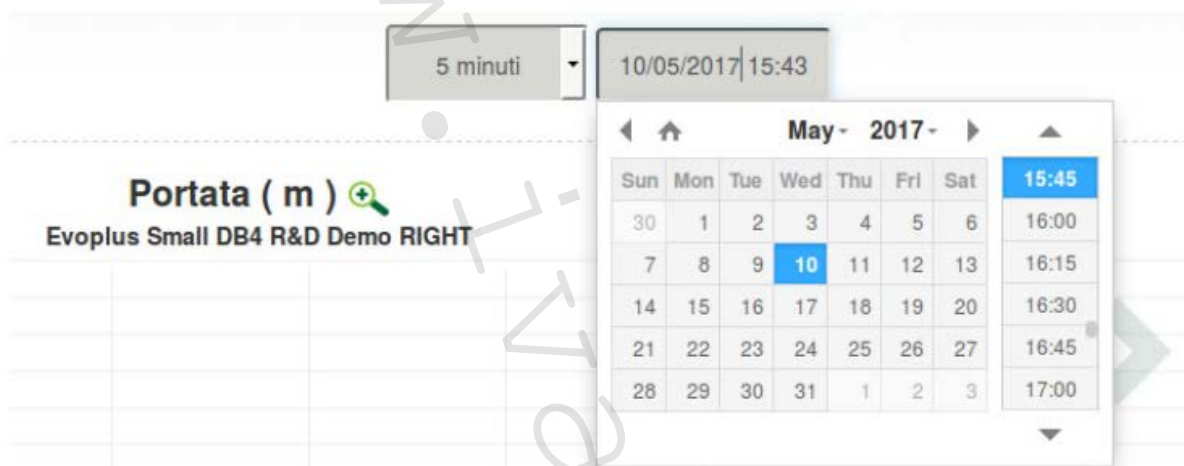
5 minuti

10/05/2017 15:43

May - 2017 -

| Sun | Mon | Tue | Wed | Thu | Fri | Sat |
|---|---|---|---|---|---|---|
| 30 | 1 | 2 | 3 | 4 | 5 | 6 |
| 7 | 8 | 9 | 10 | 11 | 12 | 13 |
| 14 | 15 | 16 | 17 | 18 | 19 | 20 |
| 21 | 22 | 23 | 24 | 25 | 26 | 27 |
| 28 | 29 | 30 | 31 | 1 | 2 | 3 |

15:45
16:00
16:15
16:30
16:45
17:00

Portata ( m )
Evoplus Small DB4 R&D Demo RIGHT